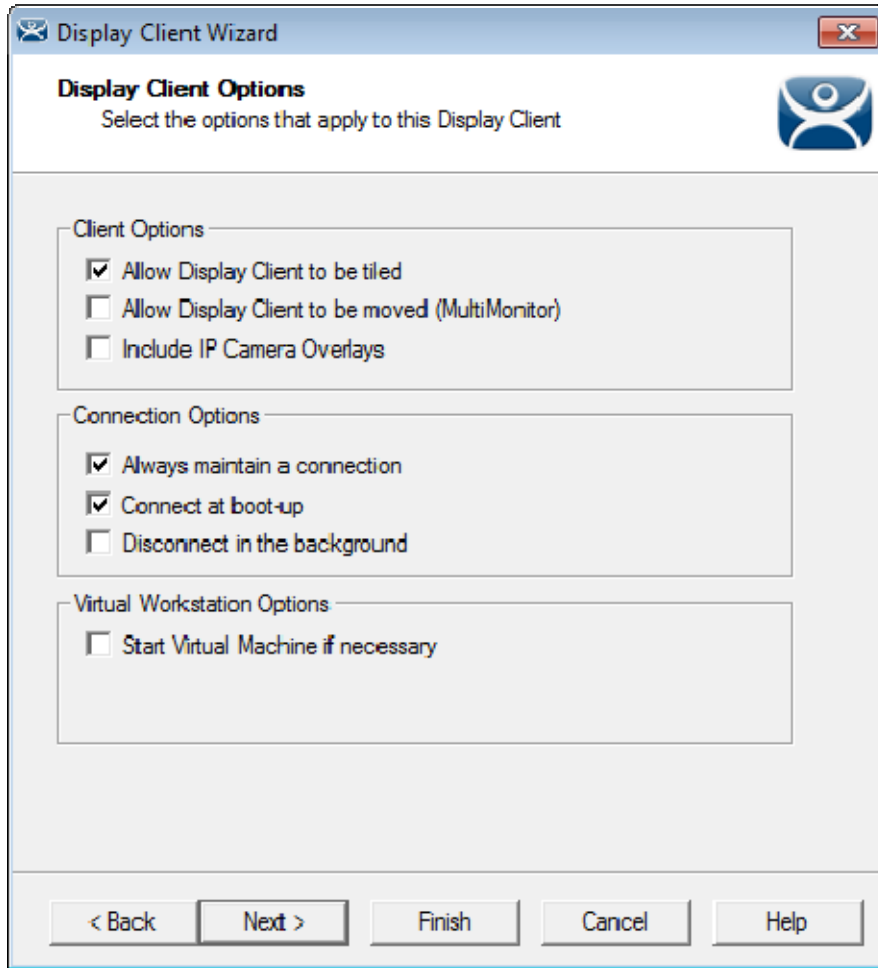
Display Client Wizard

Display Client Options
Select the options that apply to this Display Client

Client Options
☑ Allow Display Client to be tiled
☐ Allow Display Client to be moved (MultiMonitor)
☐ Include IP Camera Overlays

Connection Options
☑ Always maintain a connection
☑ Connect at boot-up
☐ Disconnect in the background

Virtual Workstation Options
☐ Start Virtual Machine if necessary

< Back | Next > | Finish | Cancel | Help